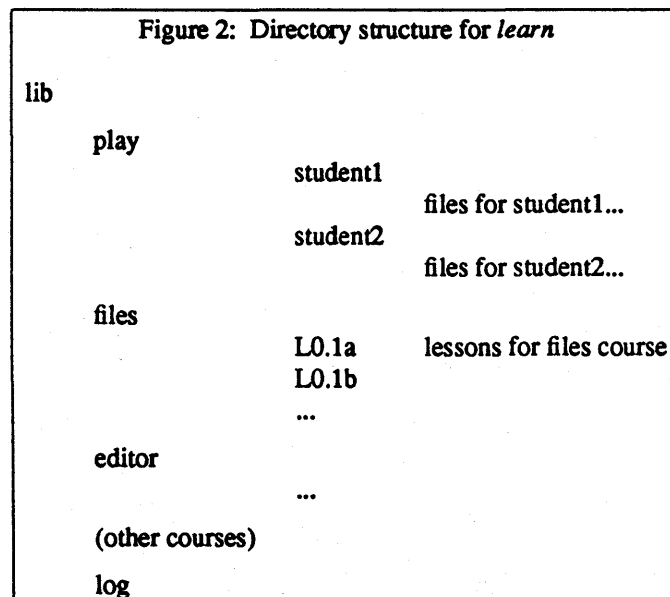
Figure 2: Directory structure for *learn*

lib

play

student1

files for student1...

student2

files for student2...

files

L0.1a lessons for files course

L0.1b

...

editor

...

(other courses)

log